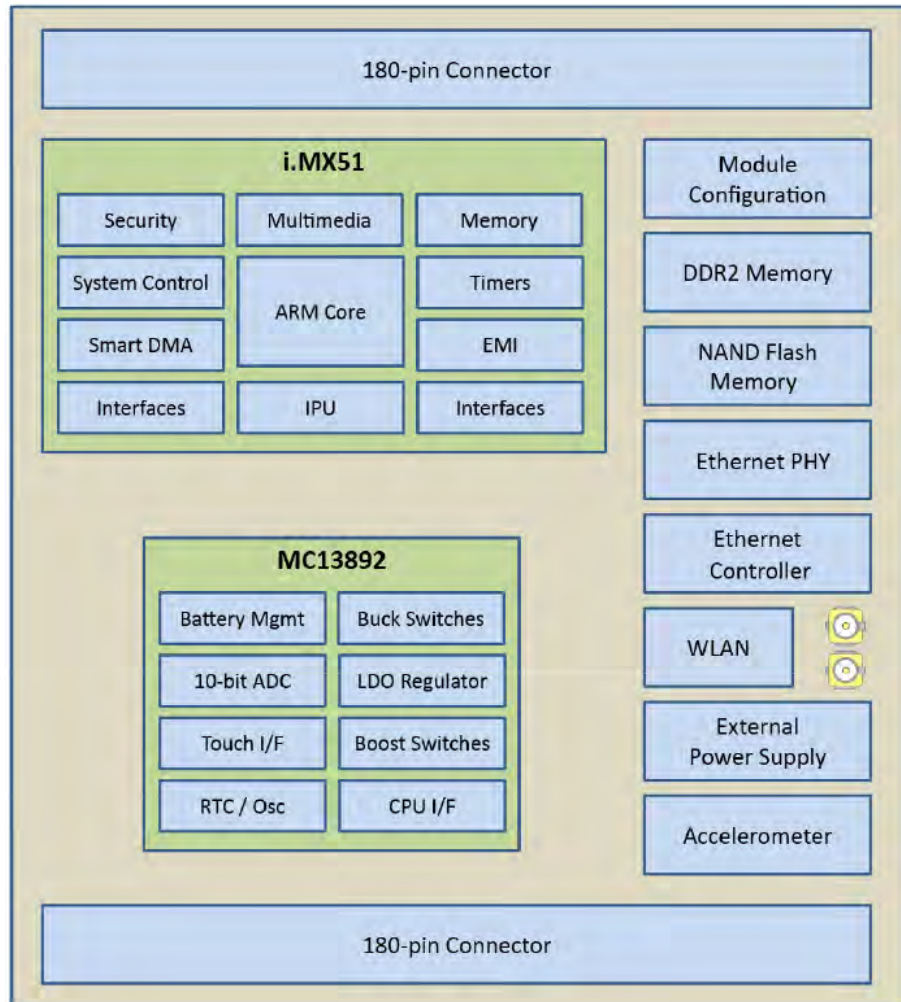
180-pin Connector

i.MX51

Security

Multimedia

Memory

System Control

ARM Core

Timers

Smart DMA

EMI

Interfaces

IPU

Interfaces

Module Configuration

DDR2 Memory

NAND Flash Memory

Ethernet PHY

Ethernet Controller

WLAN

External Power Supply

Accelerometer

MC13892

Battery Mgmt

Buck Switches

10-bit ADC

LDO Regulator

Touch I/F

Boost Switches

RTC / Osc

CPU I/F

180-pin Connector